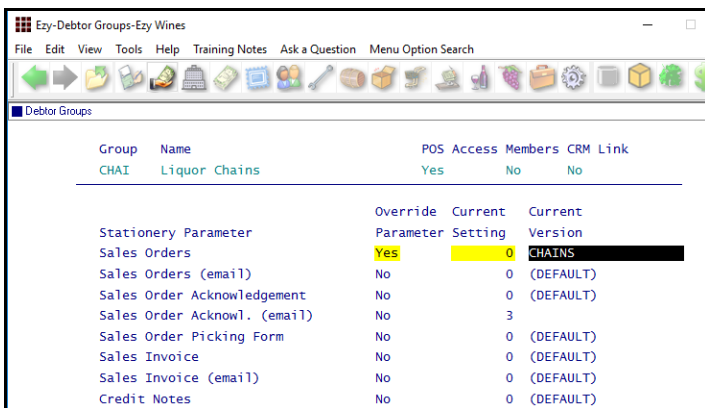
Ezy-Debtor Groups-Ezy Wines

File Edit View Tools Help Training Notes Ask a Question Menu Option Search

Debtor Groups

| Group | Name | POS | Access | Members | CRM Link |
|---|---|---|---|---|---|
| CHAI | Liquor Chains | Yes | | No | No |

| Stationery Parameter | Override Parameter | Current Setting | Current Version |
|---|---|---|---|
| Sales Orders | Yes | 0 | CHAINS |
| Sales Orders (email) | No | 0 | (DEFAULT) |
| Sales Order Acknowledgement | No | 0 | (DEFAULT) |
| Sales Order Acknowl. (email) | No | 3 | |
| Sales Order Picking Form | No | 0 | (DEFAULT) |
| Sales Invoice | No | 0 | (DEFAULT) |
| Sales Invoice (email) | No | 0 | (DEFAULT) |
| Credit Notes | No | 0 | (DEFAULT) |